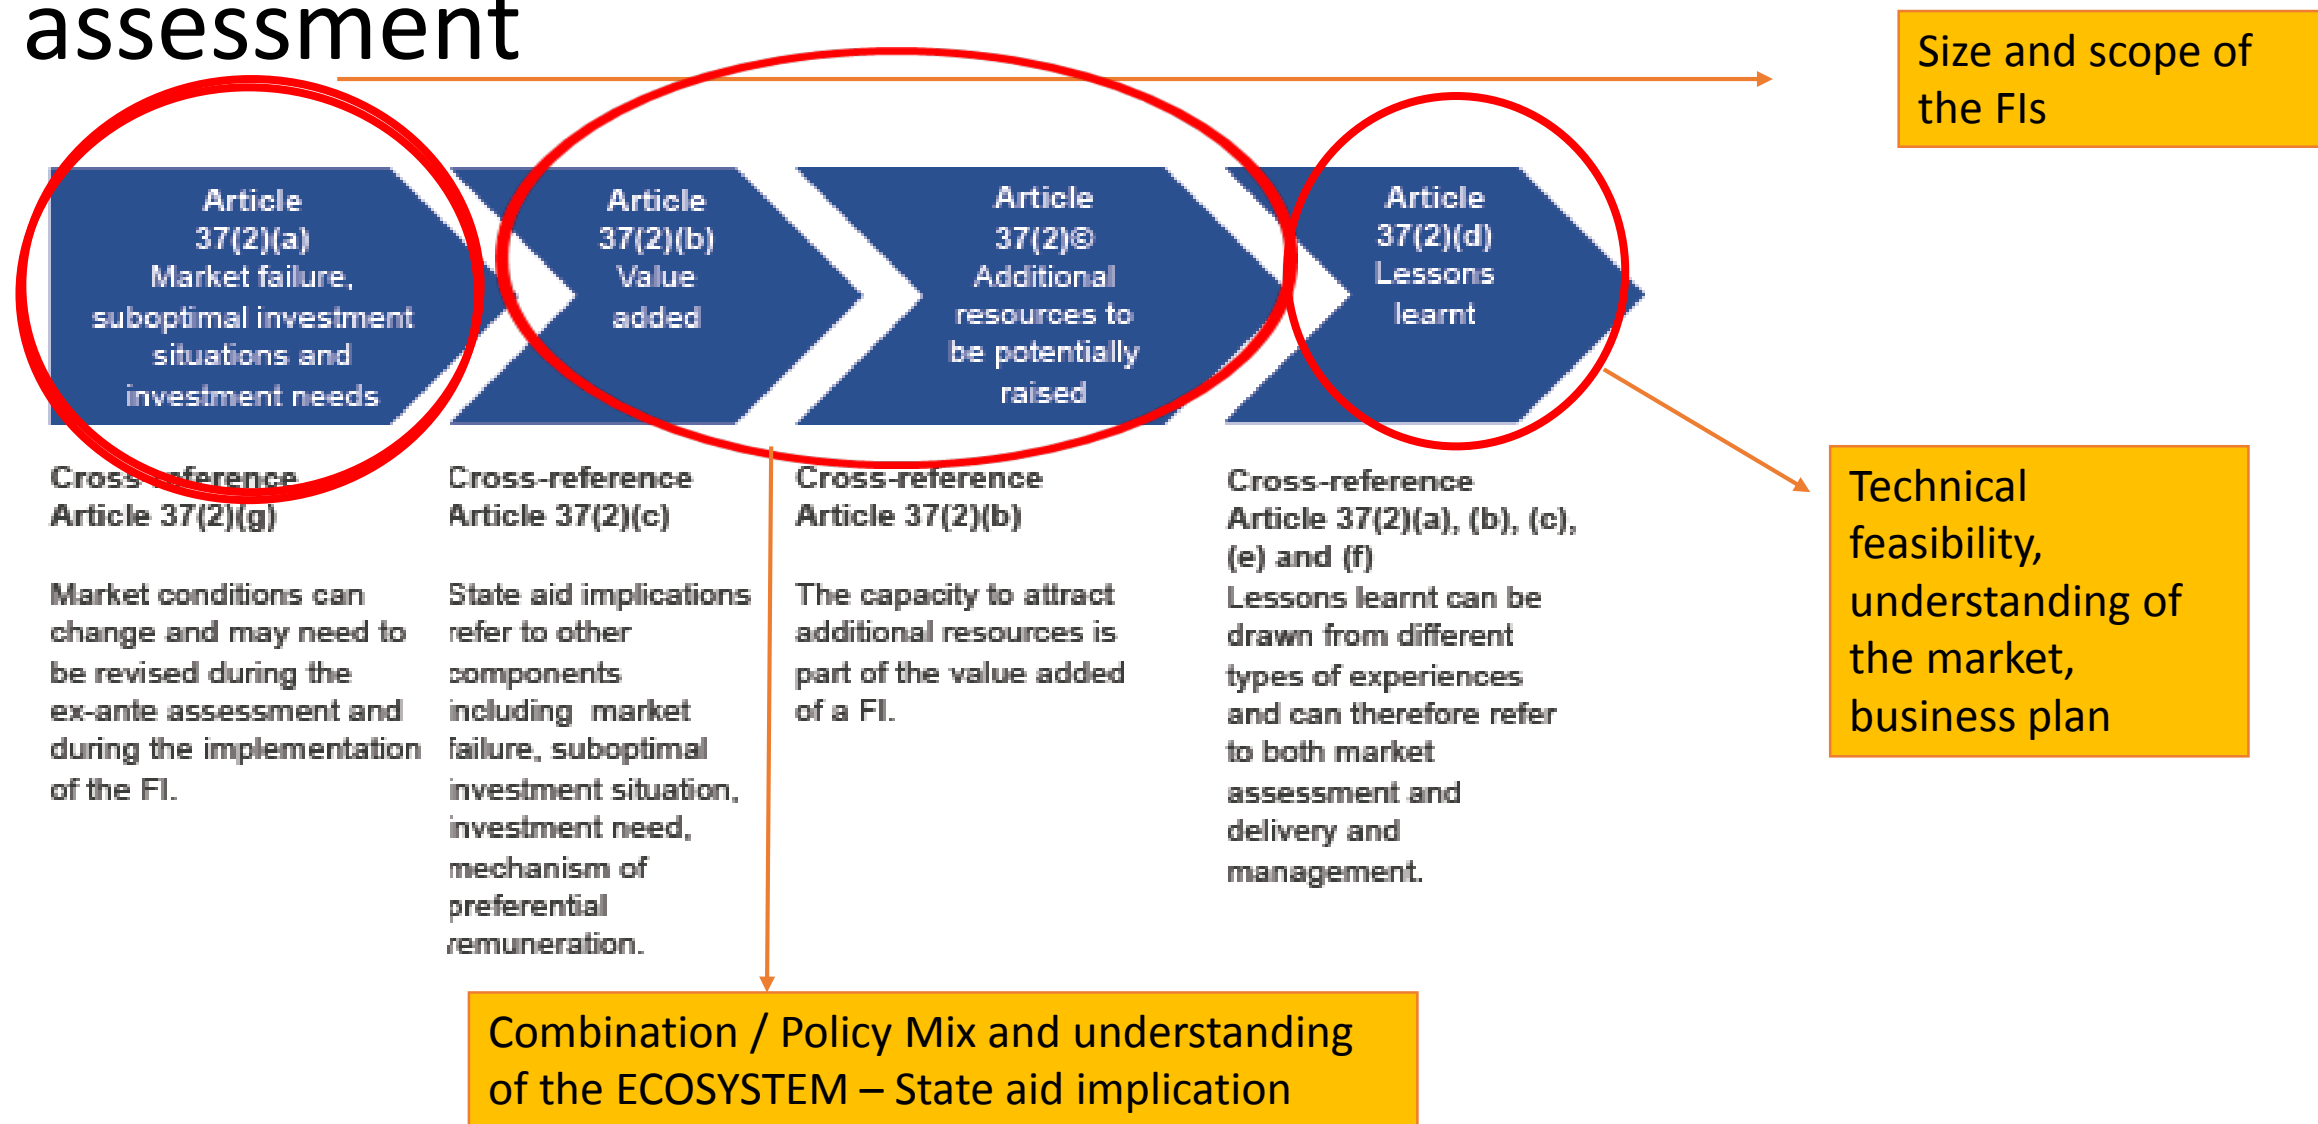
assessment

Size and scope of the FIs

Article 37(2)(a) Market failure, suboptimal investment situations and investment needs

Article 37(2)(b) Value added

Article 37(2)© Additional resources to be potentially raised

Article 37(2)(d) Lessons learnt

Cross-reference Article 37(2)(g)

Market conditions can change and may need to be revised during the ex-ante assessment and during the implementation of the FI.

Cross-reference Article 37(2)(c)

State aid implications refer to other components including market failure, suboptimal investment situation, investment need, mechanism of preferential remuneration.

Cross-reference Article 37(2)(b)

The capacity to attract additional resources is part of the value added of a FI.

Cross-reference Article 37(2)(a), (b), (c), (e) and (f)

Lessons learnt can be drawn from different types of experiences and can therefore refer to both market assessment and delivery and management.

Technical feasibility, understanding of the market, business plan

Combination / Policy Mix and understanding of the ECOSYSTEM – State aid implication